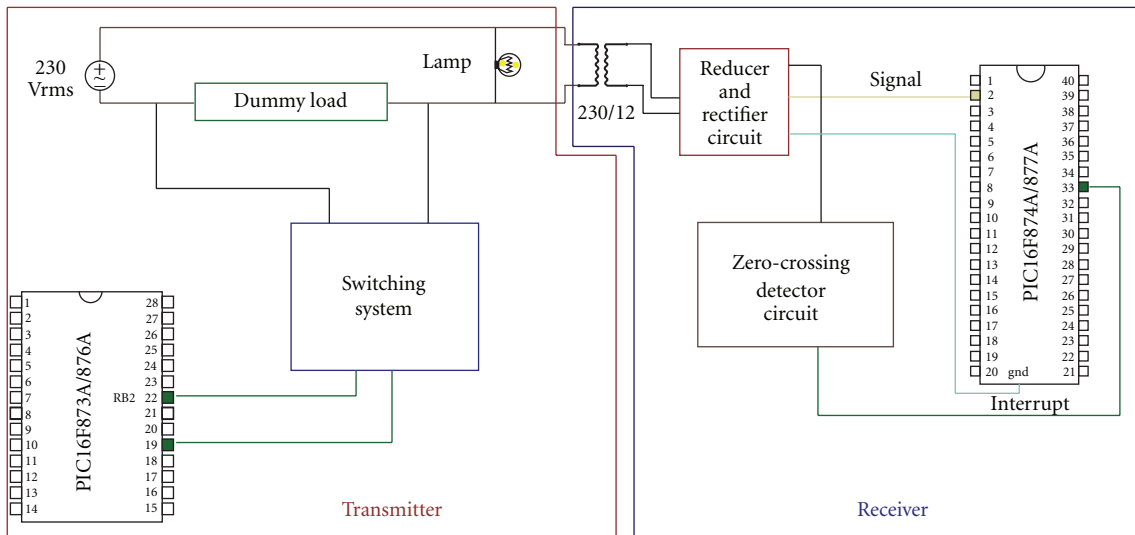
230 Vrms

Lamp

Dummy load

230/12

Reducer and rectifier circuit

Signal

Switching system

Zero-crossing detector circuit

1
2
3
4
5
6
7
8
9
10
11
12
13
14
PIC16F873A/876A
28
27
26
25
24
23
RB2 22
21
20
19
18
17
16
15

1
2
3
4
5
6
7
8
9
10
11
12
13
14
15
16
17
18
19
20 gnd
PIC16F874A/877A
40
39
38
37
36
35
34
33
32
31
30
29
28
27
26
25
24
23
22
21

Interrupt

Transmitter

Receiver